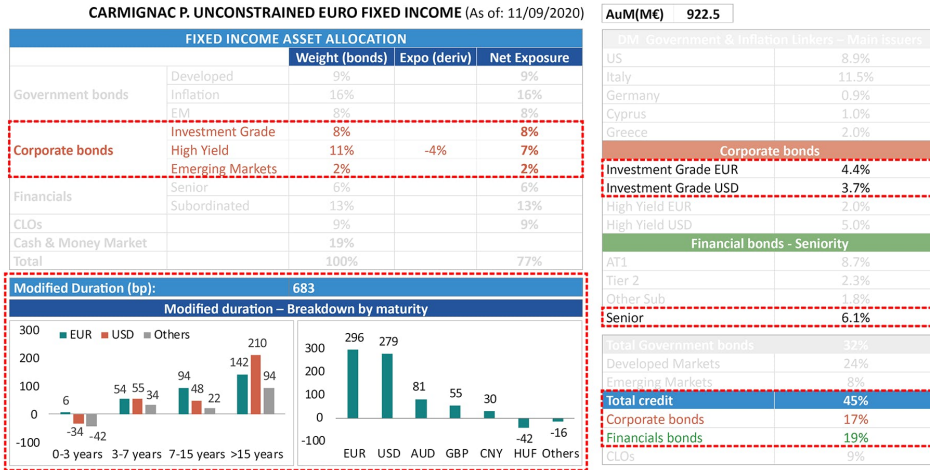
CARMIGNAC P. UNCONSTRAINED EURO FIXED INCOME (As of: 11/09/2020)

AuM(M€) 922.5

FIXED INCOME ASSET ALLOCATION

| | | Weight (bonds) | Expo (deriv) | Net Exposure |
|---|---|---|---|---|
| Government bonds | Developed | 9% | | 9% |
| | Inflation | 16% | | 16% |
| | EM | 8% | | 8% |
| Corporate bonds | Investment Grade | 8% | | 8% |
| | High Yield | 11% | -4% | 7% |
| | Emerging Markets | 2% | | 2% |
| Financials | Senior | 6% | | 6% |
| | Subordinated | 13% | | 13% |
| CLOs | | 9% | | 9% |
| Cash & Money Market | | 19% | | |
| Total | | 100% | | 77% |

Modified Duration (bp): 683

Modified duration – Breakdown by maturity

300 200 100 0 -100

EUR USD Others

6 -34 -42 | 54 55 34 | 94 48 22 | 142 210 94

0-3 years 3-7 years 7-15 years >15 years

300 200 100 0 -100

296 279 81 55 30 -42 -16

EUR USD AUD GBP CNY HUF Others

| DM Government & Inflation Linkers – Main issuers | |
|---|---|
| US | 8.9% |
| Italy | 11.5% |
| Germany | 0.9% |
| Cyprus | 1.0% |
| Greece | 2.0% |
| Corporate bonds | |
| Investment Grade EUR | 4.4% |
| Investment Grade USD | 3.7% |
| High Yield EUR | 2.0% |
| High Yield USD | 5.0% |
| Financial bonds - Seniority | |
| AT1 | 8.7% |
| Tier 2 | 2.3% |
| Other Sub | 1.8% |
| Senior | 6.1% |
| Total Government bonds | 32% |
| Developed Markets | 24% |
| Emerging Markets | 8% |
| Total credit | 45% |
| Corporate bonds | 17% |
| Financials bonds | 19% |
| CLOs | 9% |